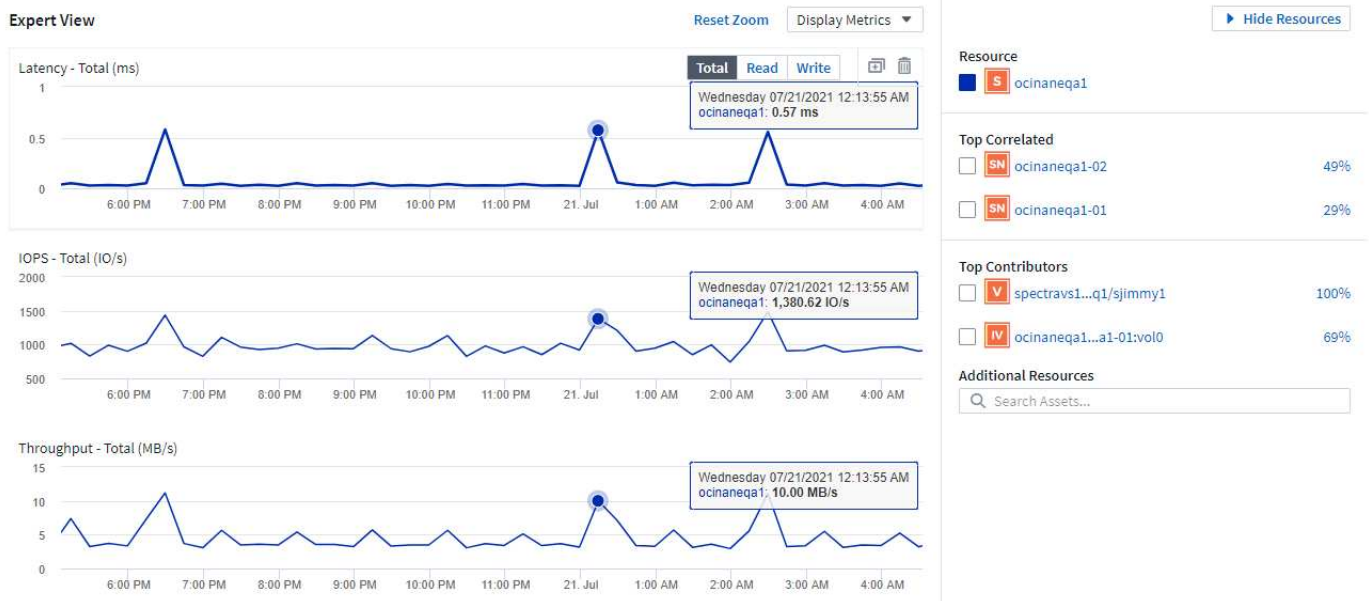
Expert View

Reset Zoom

Display Metrics

Hide Resources

Latency - Total (ms)

Total Read Write

1
0.5
0

Wednesday 07/21/2021 12:13:55 AM
ocinaneqa1: 0.57 ms

6:00 PM 7:00 PM 8:00 PM 9:00 PM 10:00 PM 11:00 PM 21. Jul 1:00 AM 2:00 AM 3:00 AM 4:00 AM

IOPS - Total (IO/s)

2000
1500
1000
500

Wednesday 07/21/2021 12:13:55 AM
ocinaneqa1: 1,380.62 IO/s

6:00 PM 7:00 PM 8:00 PM 9:00 PM 10:00 PM 11:00 PM 21. Jul 1:00 AM 2:00 AM 3:00 AM 4:00 AM

Throughput - Total (MB/s)

15
10
5
0

Wednesday 07/21/2021 12:13:55 AM
ocinaneqa1: 10.00 MB/s

6:00 PM 7:00 PM 8:00 PM 9:00 PM 10:00 PM 11:00 PM 21. Jul 1:00 AM 2:00 AM 3:00 AM 4:00 AM

Resource

S ocinaneqa1

Top Correlated

SN ocinaneqa1-02 49%

SN ocinaneqa1-01 29%

Top Contributors

V spectravs1...q1/sjimmy1 100%

IV ocinaneqa1...a1-01:vol0 69%

Additional Resources

Search Assets...